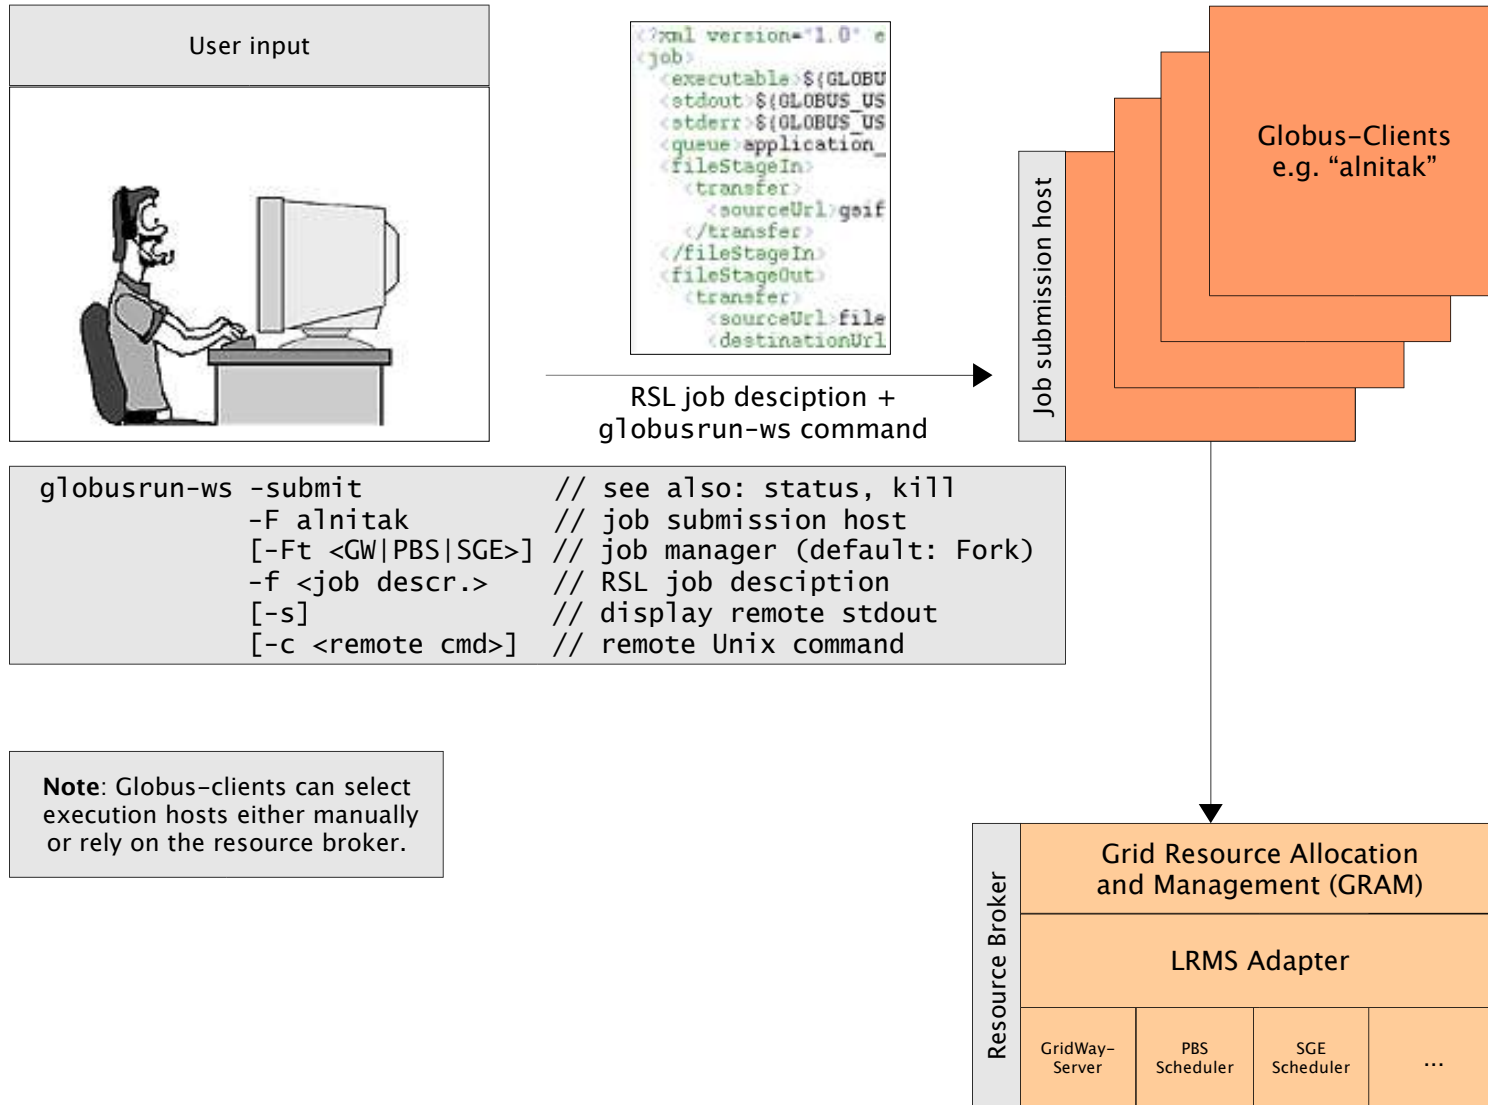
User input

<?xml version="1.0" e
<job>
<executable>${GLOBU
<stdout>${GLOBUS_US
<stderr>${GLOBUS_US
<queue>application_
<fileStageIn>
<transfer>
<sourceUrl>gsif
</transfer>
</fileStageIn>
<fileStageOut>
<transfer>
<sourceUrl>file
<destinationUrl

RSL job desciption + globusrun-ws command

Job submission host

Globus-Clients e.g. “alnitak”

globusrun-ws -submit // see also: status, kill
-F alnitak // job submission host
[-Ft <GW|PBS|SGE>] // job manager (default: Fork)
-f <job descr.> // RSL job desciption
[-s] // display remote stdout
[-c <remote cmd>] // remote Unix command

**Note**: Globus-clients can select execution hosts either manually or rely on the resource broker.

Resource Broker

Grid Resource Allocation and Management (GRAM)

LRMS Adapter

| GridWay-Server | PBS Scheduler | SGE Scheduler | ... |